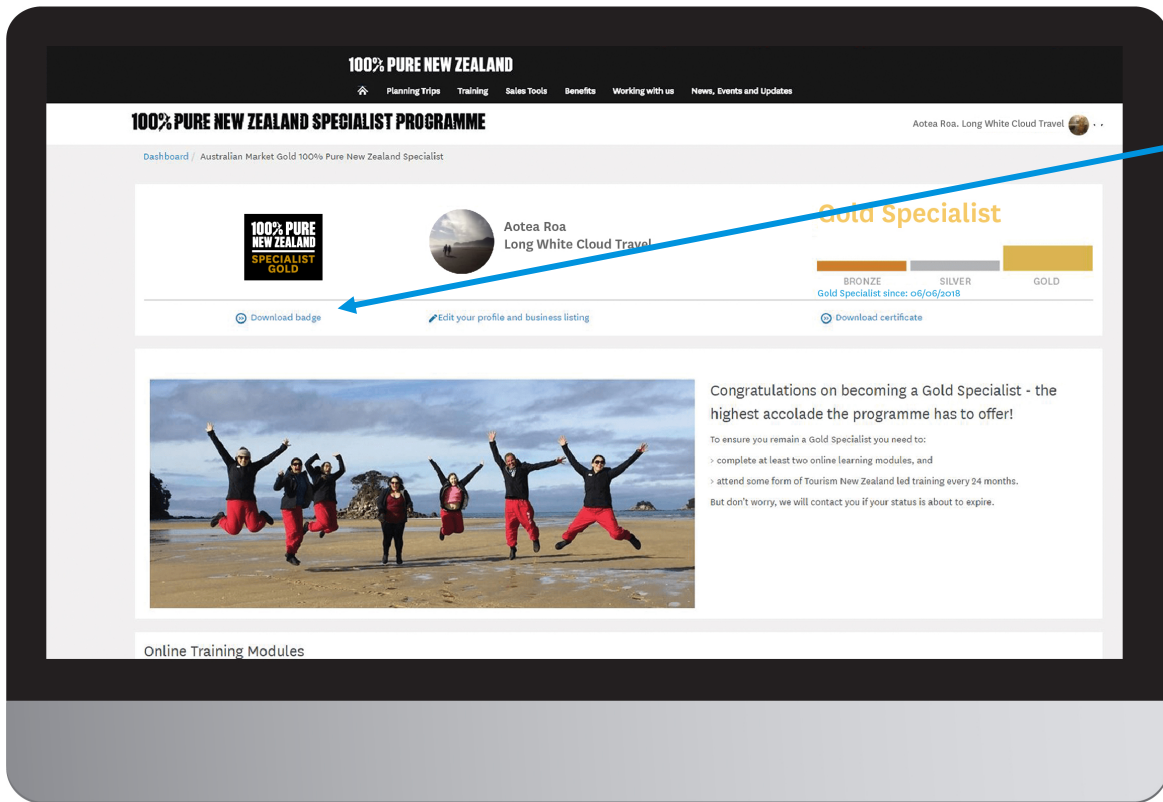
100% PURE NEW ZEALAND

Planning Trips Training Sales Tools Benefits Working with us News, Events and Updates

100% PURE NEW ZEALAND SPECIALIST PROGRAMME

Aotea Roa. Long White Cloud Travel

Dashboard / Australian Market Gold 100% Pure New Zealand Specialist

100% PURE NEW ZEALAND SPECIALIST GOLD

Aotea Roa
Long White Cloud Travel

Gold Specialist

BRONZE SILVER GOLD

Gold Specialist since: 06/06/2018

Download badge

Edit your profile and business listing

Download certificate

Congratulations on becoming a Gold Specialist - the highest accolade the programme has to offer!

To ensure you remain a Gold Specialist you need to:

› complete at least two online learning modules, and

› attend some form of Tourism New Zealand led training every 24 months.

But don't worry, we will contact you if your status is about to expire.

Online Training Modules